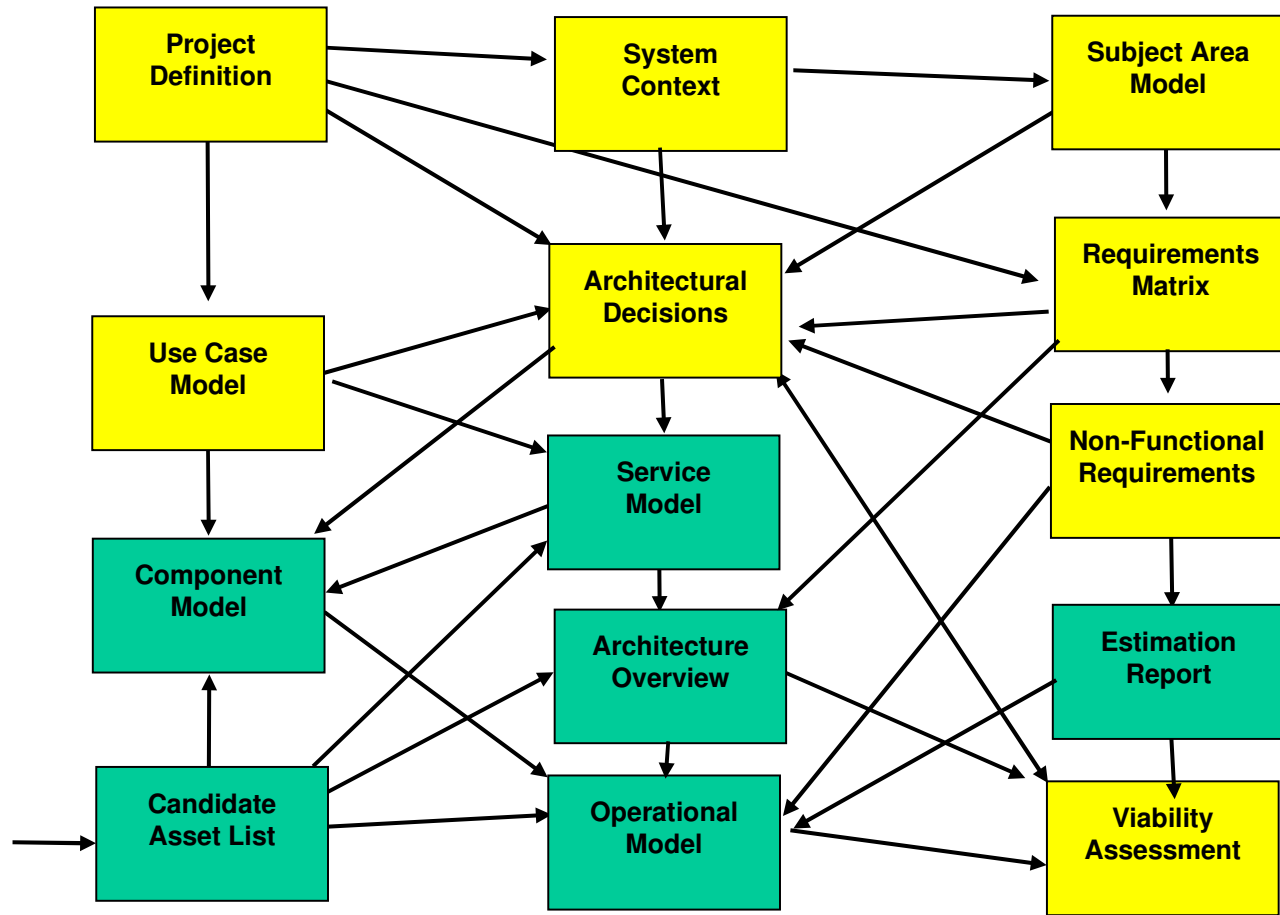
Project Definition

System Context

Subject Area Model

Architectural Decisions

Requirements Matrix

Use Case Model

Service Model

Non-Functional Requirements

Component Model

Architecture Overview

Estimation Report

Candidate Asset List

Operational Model

Viability Assessment